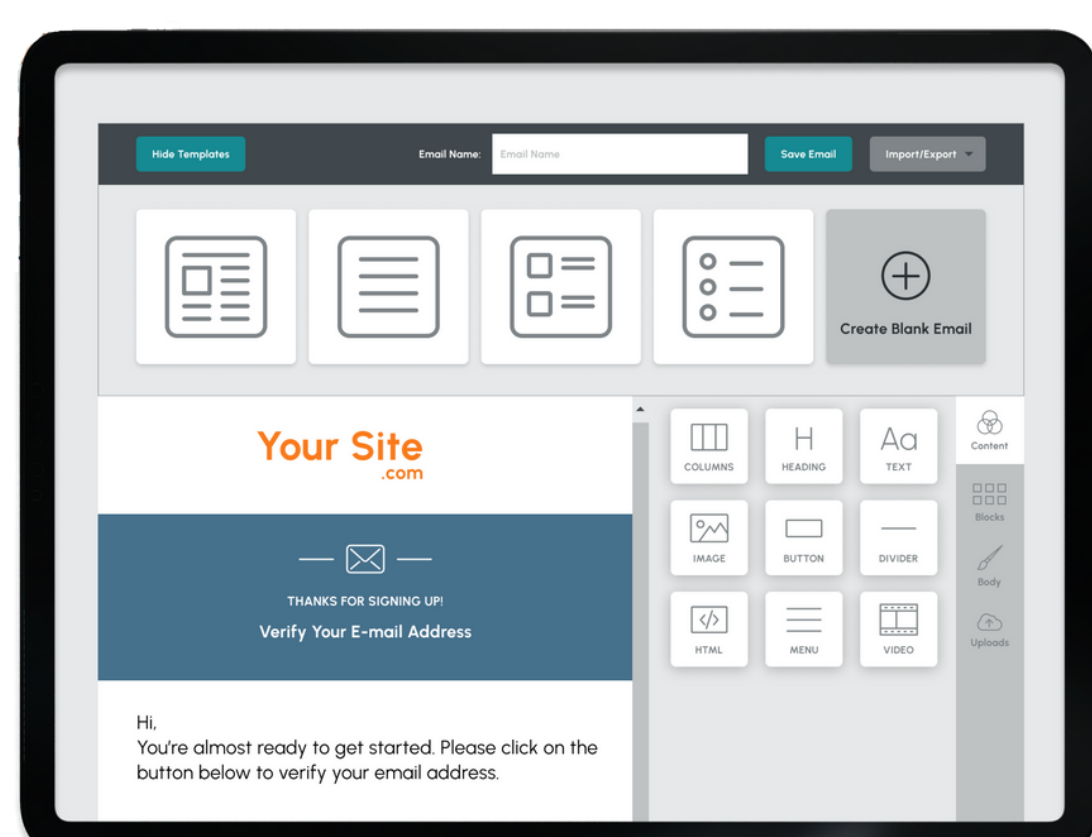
Hide Templates

Email Name: Email Name

Save Email

Import/Export

Create Blank Email

Your Site
.com

THANKS FOR SIGNING UP!

Verify Your E-mail Address

Hi,
You're almost ready to get started. Please click on the button below to verify your email address.

COLUMNS

H
HEADING

Aa
TEXT

IMAGE

BUTTON

DIVIDER

HTML

MENU

VIDEO

Content

Blocks

Body

Uploads